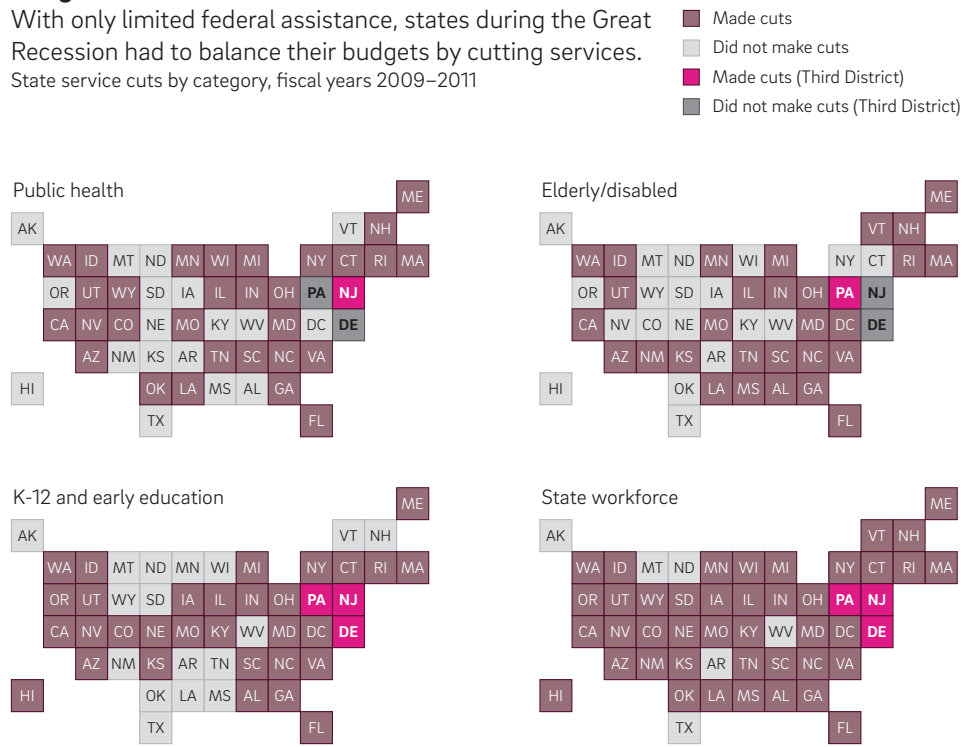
With only limited federal assistance, states during the Great Recession had to balance their budgets by cutting services.
State service cuts by category, fiscal years 2009–2011

Made cuts
Did not make cuts
Made cuts (Third District)
Did not make cuts (Third District)

Public health

ME
AK VT NH
WA ID MT ND MN WI MI NY CT RI MA
OR UT WY SD IA IL IN OH PA NJ
CA NV CO NE MO KY WV MD DC DE
AZ NM KS AR TN SC NC VA
HI OK LA MS AL GA
TX FL

Elderly/disabled

ME
AK VT NH
WA ID MT ND MN WI MI NY CT RI MA
OR UT WY SD IA IL IN OH PA NJ
CA NV CO NE MO KY WV MD DC DE
AZ NM KS AR TN SC NC VA
HI OK LA MS AL GA
TX FL

K-12 and early education

ME
AK VT NH
WA ID MT ND MN WI MI NY CT RI MA
OR UT WY SD IA IL IN OH PA NJ
CA NV CO NE MO KY WV MD DC DE
AZ NM KS AR TN SC NC VA
HI OK LA MS AL GA
TX FL

State workforce

ME
AK VT NH
WA ID MT ND MN WI MI NY CT RI MA
OR UT WY SD IA IL IN OH PA NJ
CA NV CO NE MO KY WV MD DC DE
AZ NM KS AR TN SC NC VA
HI OK LA MS AL GA
TX FL